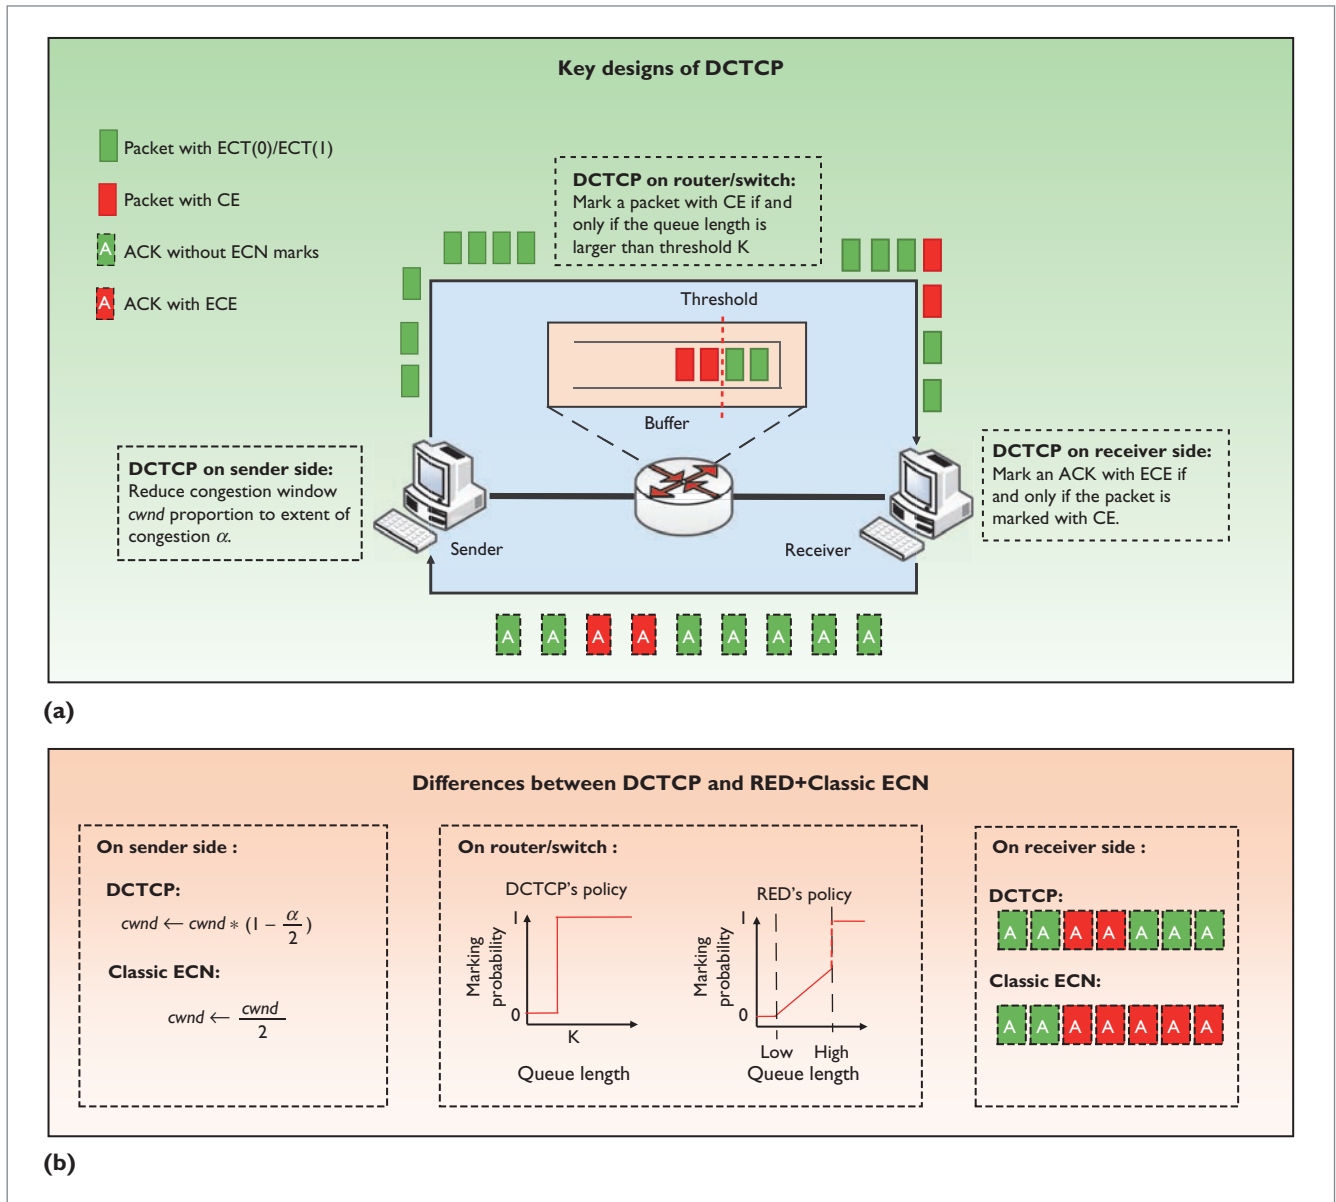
Key designs of DCTCP

Packet with ECT(0)/ECT(1)

Packet with CE

A ACK without ECN marks

A ACK with ECE

DCTCP on router/switch: Mark a packet with CE if and only if the queue length is larger than threshold K

Threshold

Buffer

DCTCP on sender side: Reduce congestion window *cwnd* proportion to extent of congestion $\alpha$.

Sender

Receiver

DCTCP on receiver side: Mark an ACK with ECE if and only if the packet is marked with CE.

A A A A A A A A A

(a)

Differences between DCTCP and RED+Classic ECN

On sender side :

DCTCP:

$cwnd \leftarrow cwnd * (1 - \frac{\alpha}{2})$

Classic ECN:

$cwnd \leftarrow \frac{cwnd}{2}$

On router/switch :

DCTCP's policy

Marking probability

1

0

K

Queue length

RED's policy

Marking probability

1

0

Low High

Queue length

On receiver side :

DCTCP:

A A A A A A A

Classic ECN:

A A A A A A A

(b)